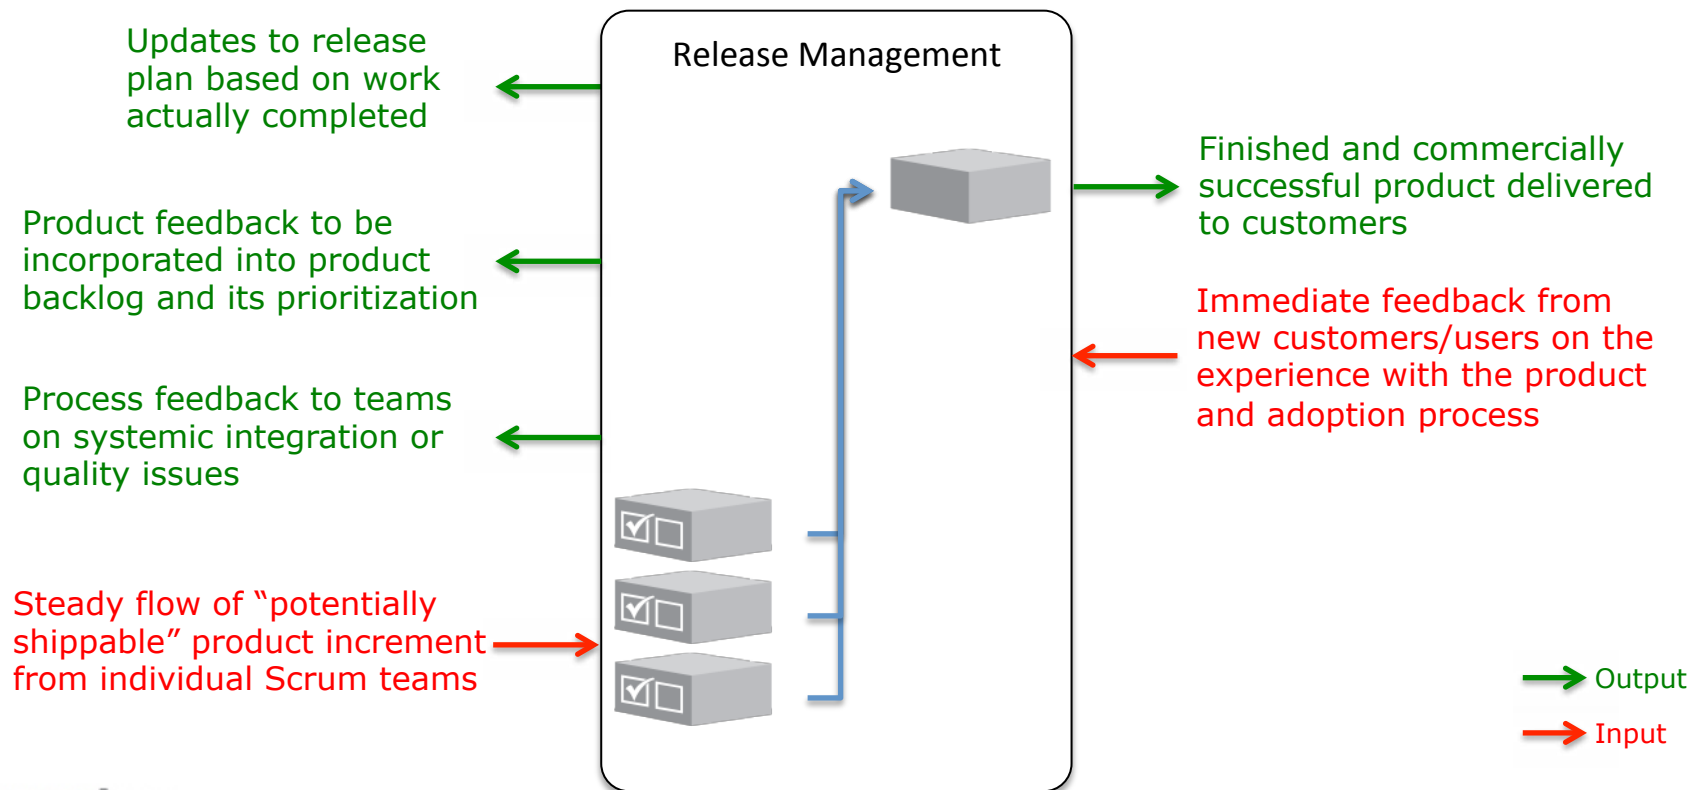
Updates to release plan based on work actually completed

Release Management

Finished and commercially successful product delivered to customers

Product feedback to be incorporated into product backlog and its prioritization

Immediate feedback from new customers/users on the experience with the product and adoption process

Process feedback to teams on systemic integration or quality issues

Steady flow of “potentially shippable” product increment from individual Scrum teams

Output

Input